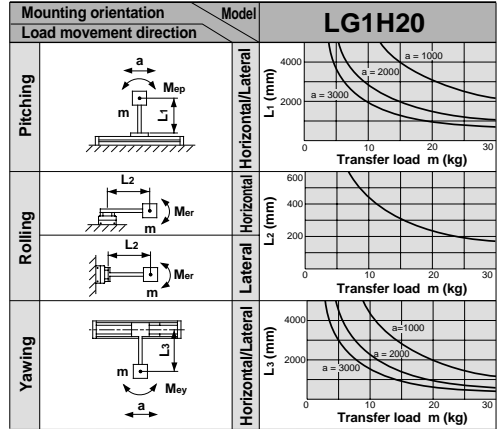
| Mounting orientation / Load movement direction | Model | LG1H20 |
|---|---|---|
| Pitching | a, $M_{ep}$, m, $L_1$ — Horizontal/Lateral | $L_1$ (mm): 4000, 2000; a = 1000, a = 2000, a = 3000; 0, 10, 20, 30; Transfer load m (kg) |
| Rolling | $L_2$, $M_{er}$, m — Horizontal | $L_2$ (mm): 600, 400, 200 |
| | $L_2$, $M_{er}$, m — Lateral | 0, 10, 20, 30; Transfer load m (kg) |
| Yawing | $L_3$, m, $M_{ey}$, a — Horizontal/Lateral | $L_3$ (mm): 4000, 2000; a=1000, a = 2000, a = 3000; 0, 10, 20, 30; Transfer load m (kg) |